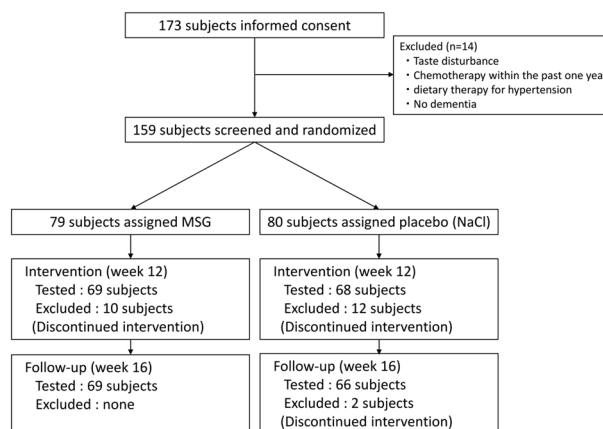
173 subjects informed consent

Excluded (n=14)
・Taste disturbance
・Chemotherapy within the past one yea
・dietary therapy for hypertension
・No dementia

159 subjects screened and randomized

79 subjects assigned MSG

80 subjects assigned placebo (NaCl)

Intervention (week 12)
Tested : 69 subjects
Excluded : 10 subjects
(Discontinued intervention)

Intervention (week 12)
Tested : 68 subjects
Excluded : 12 subjects
(Discontinued intervention)

Follow-up (week 16)
Tested : 69 subjects
Excluded : none

Follow-up (week 16)
Tested : 66 subjects
Excluded : 2 subjects
(Discontinued intervention)